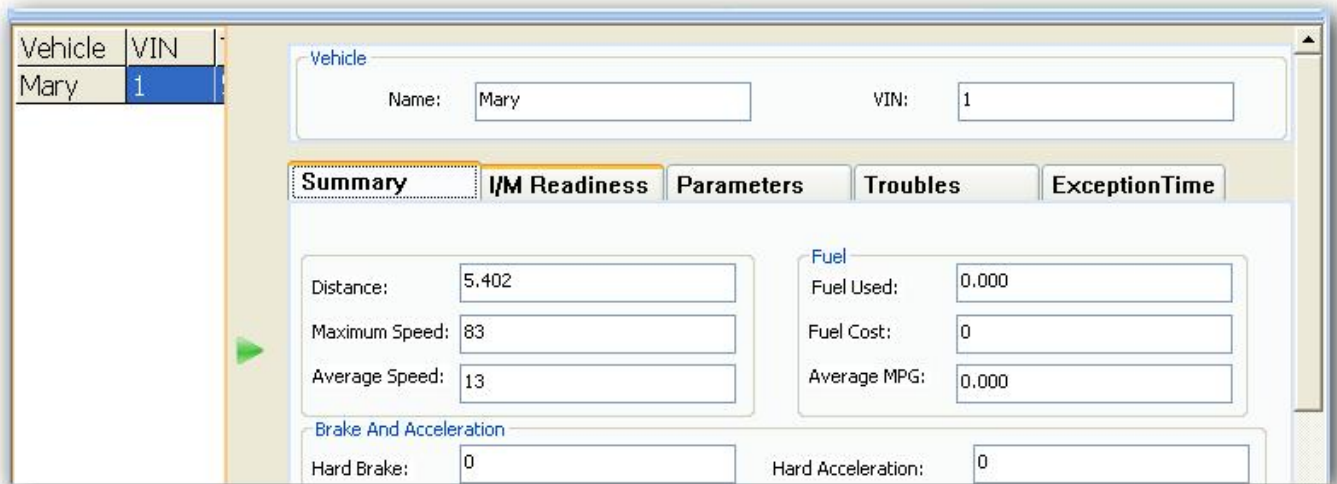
| Vehicle | VIN |
|---|---|
| Mary | 1 |

Vehicle
Name: Mary
VIN: 1

Summary
I/M Readiness
Parameters
Troubles
ExceptionTime

Distance: 5.402
Maximum Speed: 83
Average Speed: 13

Fuel
Fuel Used: 0.000
Fuel Cost: 0
Average MPG: 0.000

Brake And Acceleration
Hard Brake: 0
Hard Acceleration: 0